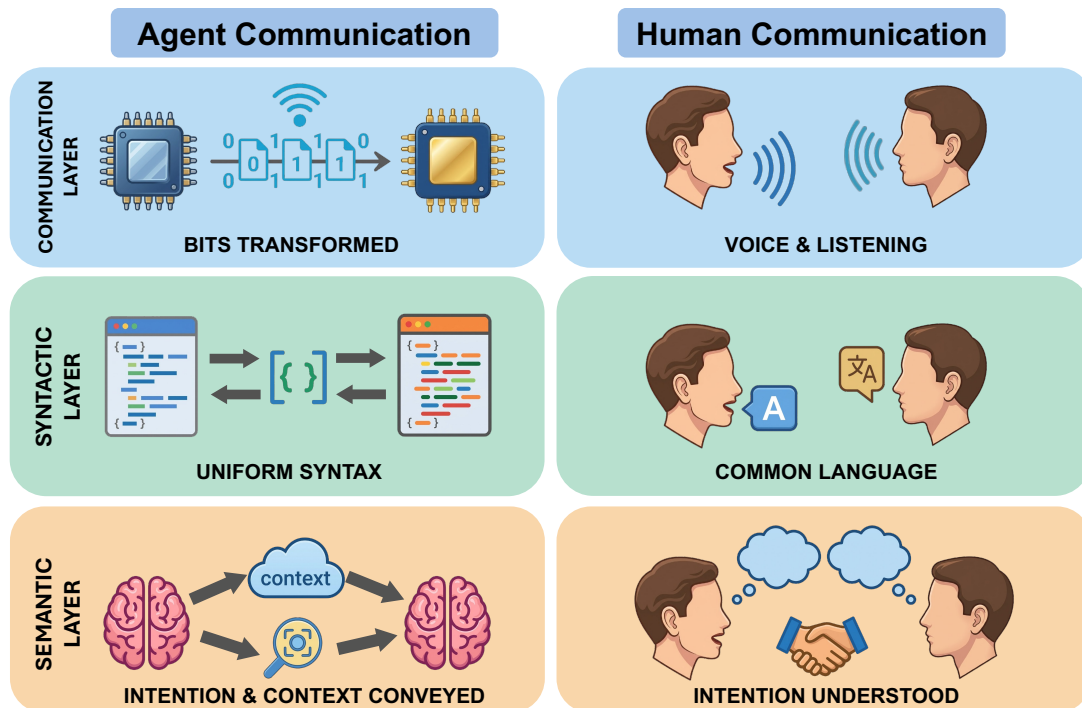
Agent Communication

Human Communication

COMMUNICATION LAYER

0 0 0 1 1 1 1 1 0 1

BITS TRANSFORMED

VOICE & LISTENING

SYNTACTIC LAYER

{ }

UNIFORM SYNTAX

A

文A

COMMON LANGUAGE

SEMANTIC LAYER

context

INTENTION & CONTEXT CONVEYED

INTENTION UNDERSTOOD